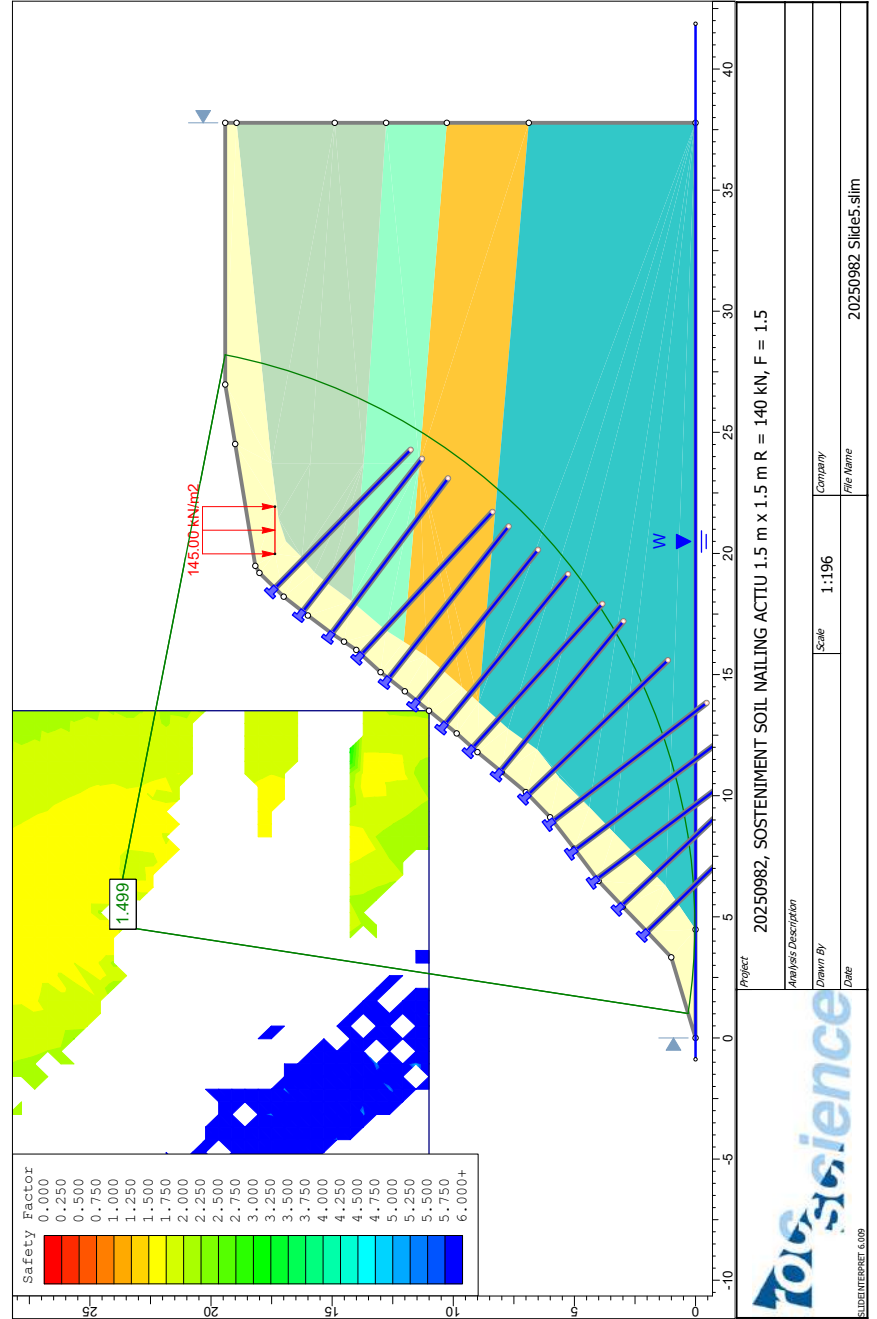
Safety Factor
0.000
0.250
0.500
0.750
1.000
1.250
1.500
1.750
2.000
2.250
2.500
2.750
3.000
3.250
3.500
3.750
4.000
4.250
4.500
4.750
5.000
5.250
5.500
5.750
6.000+

1.499

145.00 kN/m2

W

-10 -5 0 5 10 15 20 25 30 35 40

25 20 15 10 5 0

Project
20250982, SOSTENIMENT SOIL NAILING ACTIU 1.5 m x 1.5 m R = 140 kN, F = 1.5
Analysis Description
Drawn By
Scale
1:196
Company
Date
File Name
20250982 Slide5.slim

rocscience
SLIDEINTERPRET 6.009